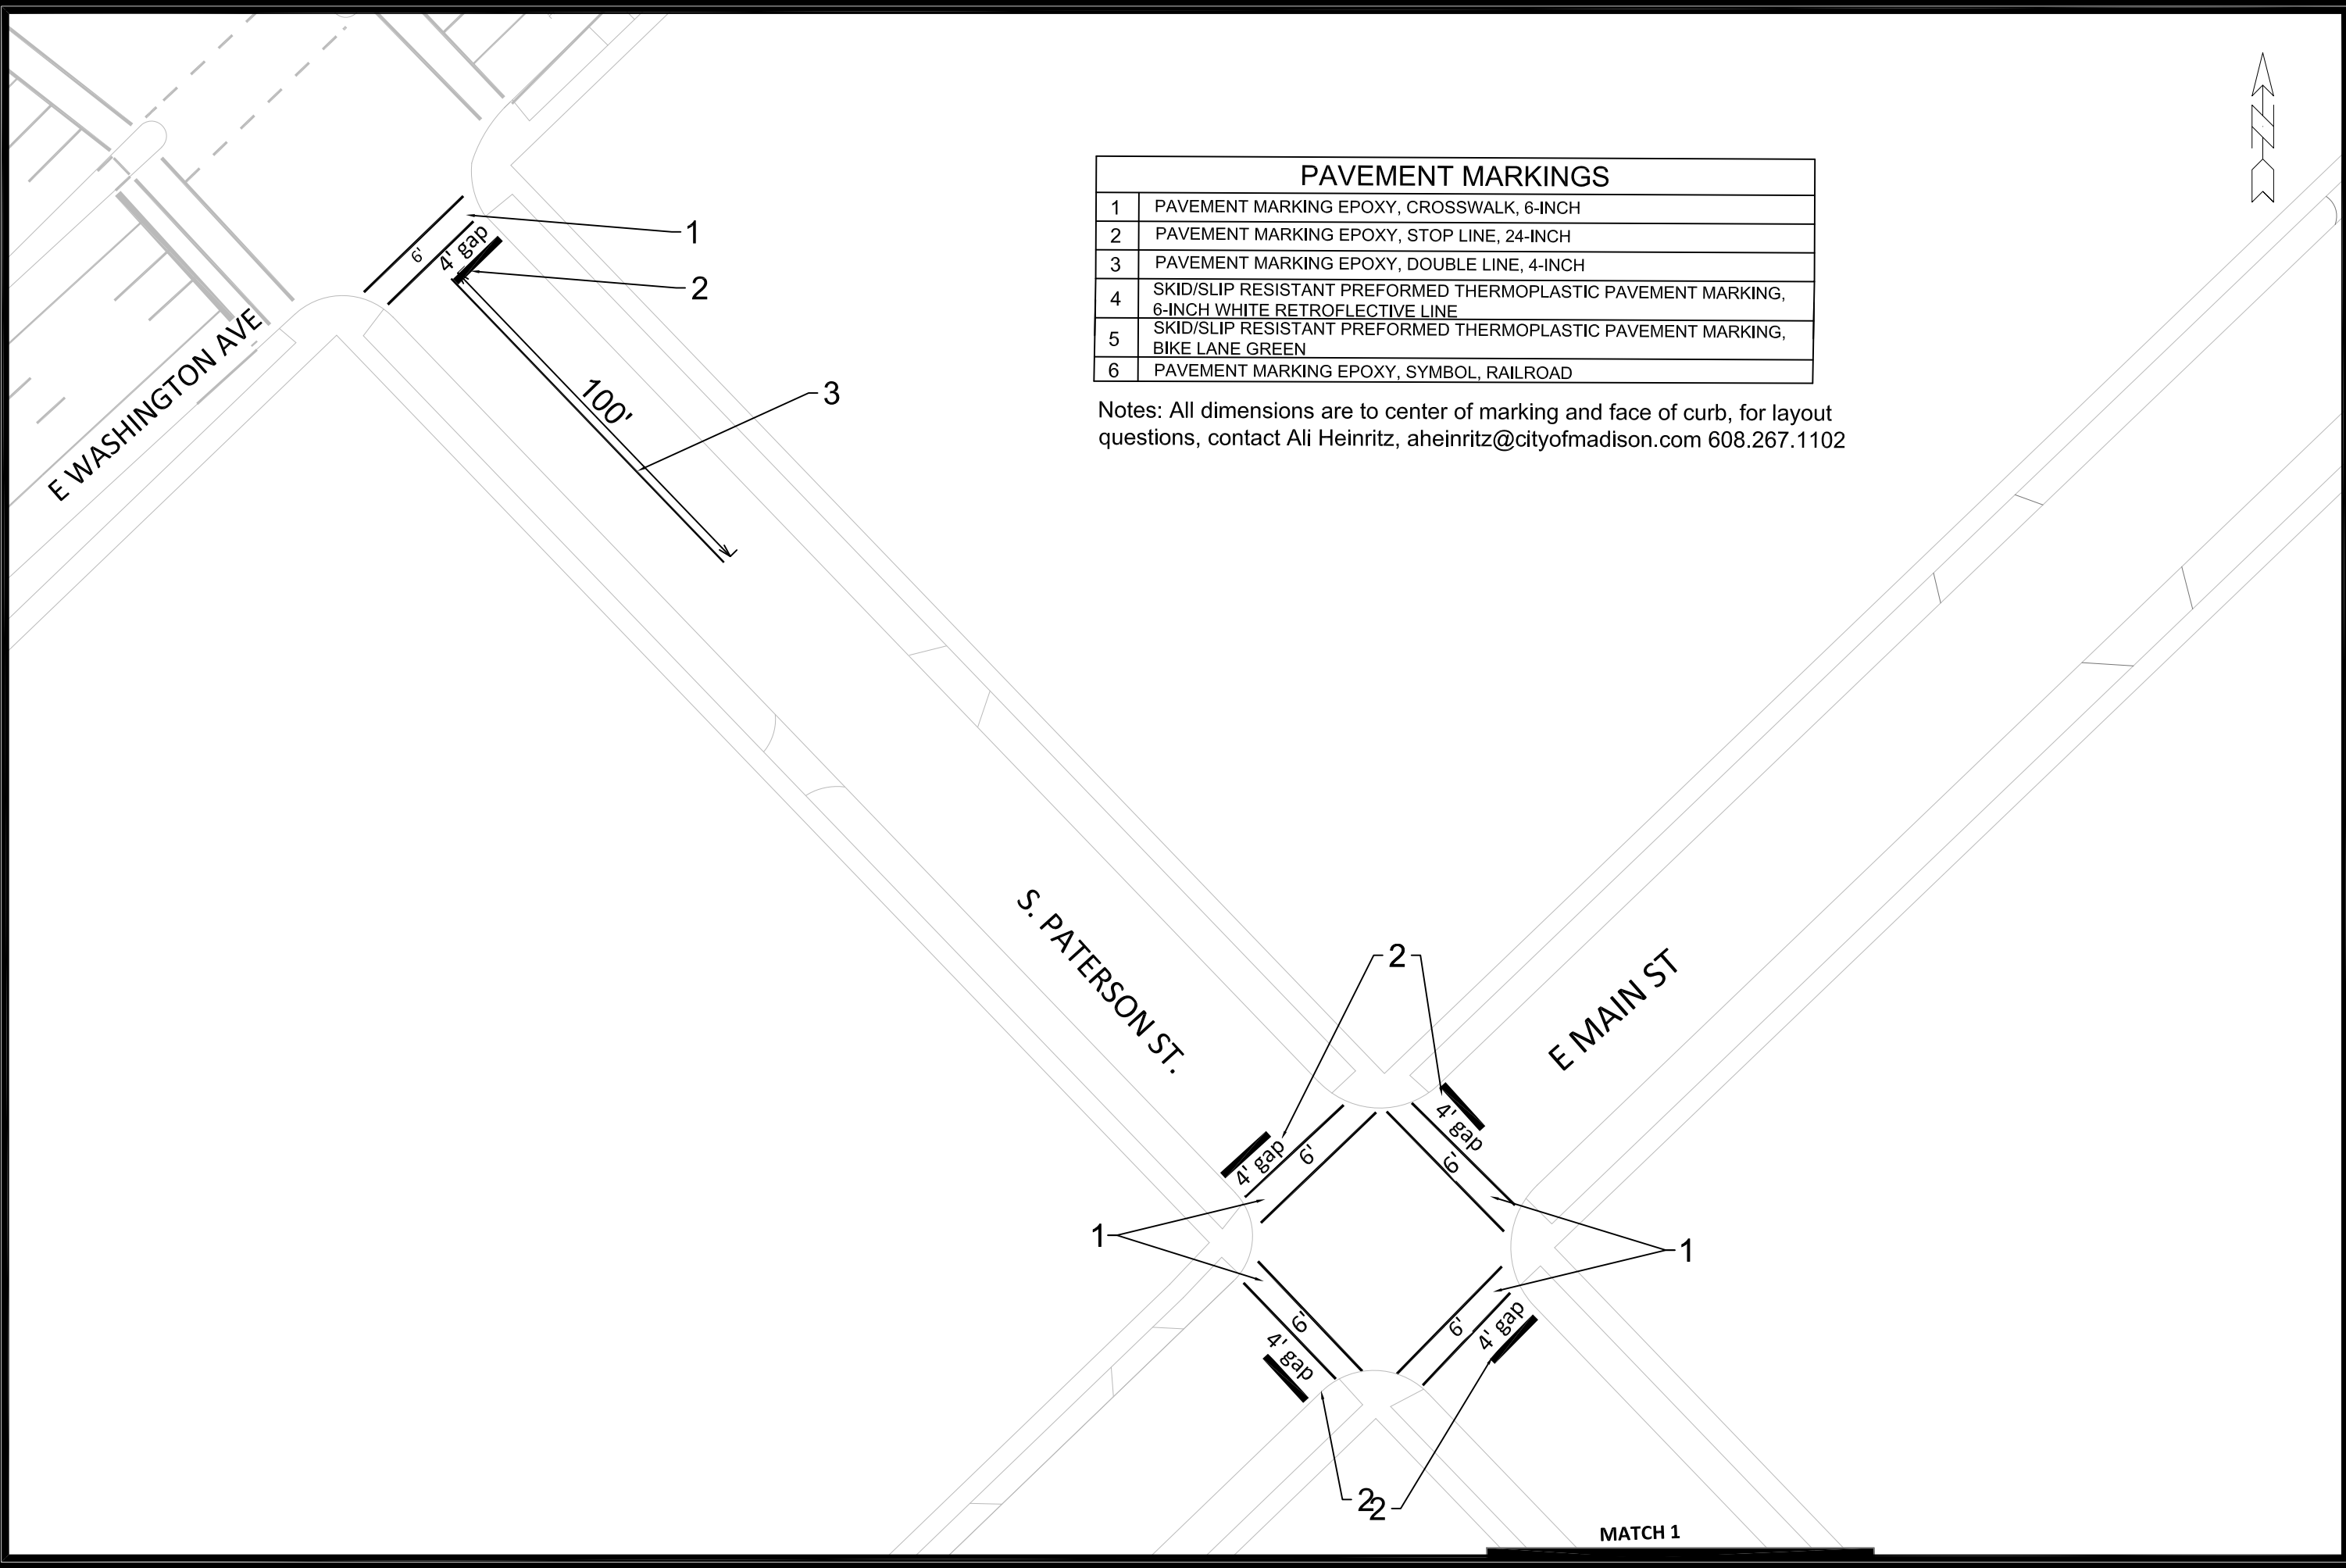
| PAVEMENT MARKINGS | |
|---|---|
| 1 | PAVEMENT MARKING EPOXY, CROSSWALK, 6-INCH |
| 2 | PAVEMENT MARKING EPOXY, STOP LINE, 24-INCH |
| 3 | PAVEMENT MARKING EPOXY, DOUBLE LINE, 4-INCH |
| 4 | SKID/SLIP RESISTANT PREFORMED THERMOPLASTIC PAVEMENT MARKING, 6-INCH WHITE RETROFLECTIVE LINE |
| 5 | SKID/SLIP RESISTANT PREFORMED THERMOPLASTIC PAVEMENT MARKING, BIKE LANE GREEN |
| 6 | PAVEMENT MARKING EPOXY, SYMBOL, RAILROAD |

Notes: All dimensions are to center of marking and face of curb, for layout questions, contact Ali Heinritz, aheinritz@cityofmadison.com 608.267.1102

E WASHINGTON AVE
6'
4' gap
1
2
100'
3
S. PATERSON ST.
E MAIN ST
2
4' gap
6'
4' gap
6'
1
1
6'
4' gap
6'
4' gap
2
2
MATCH 1